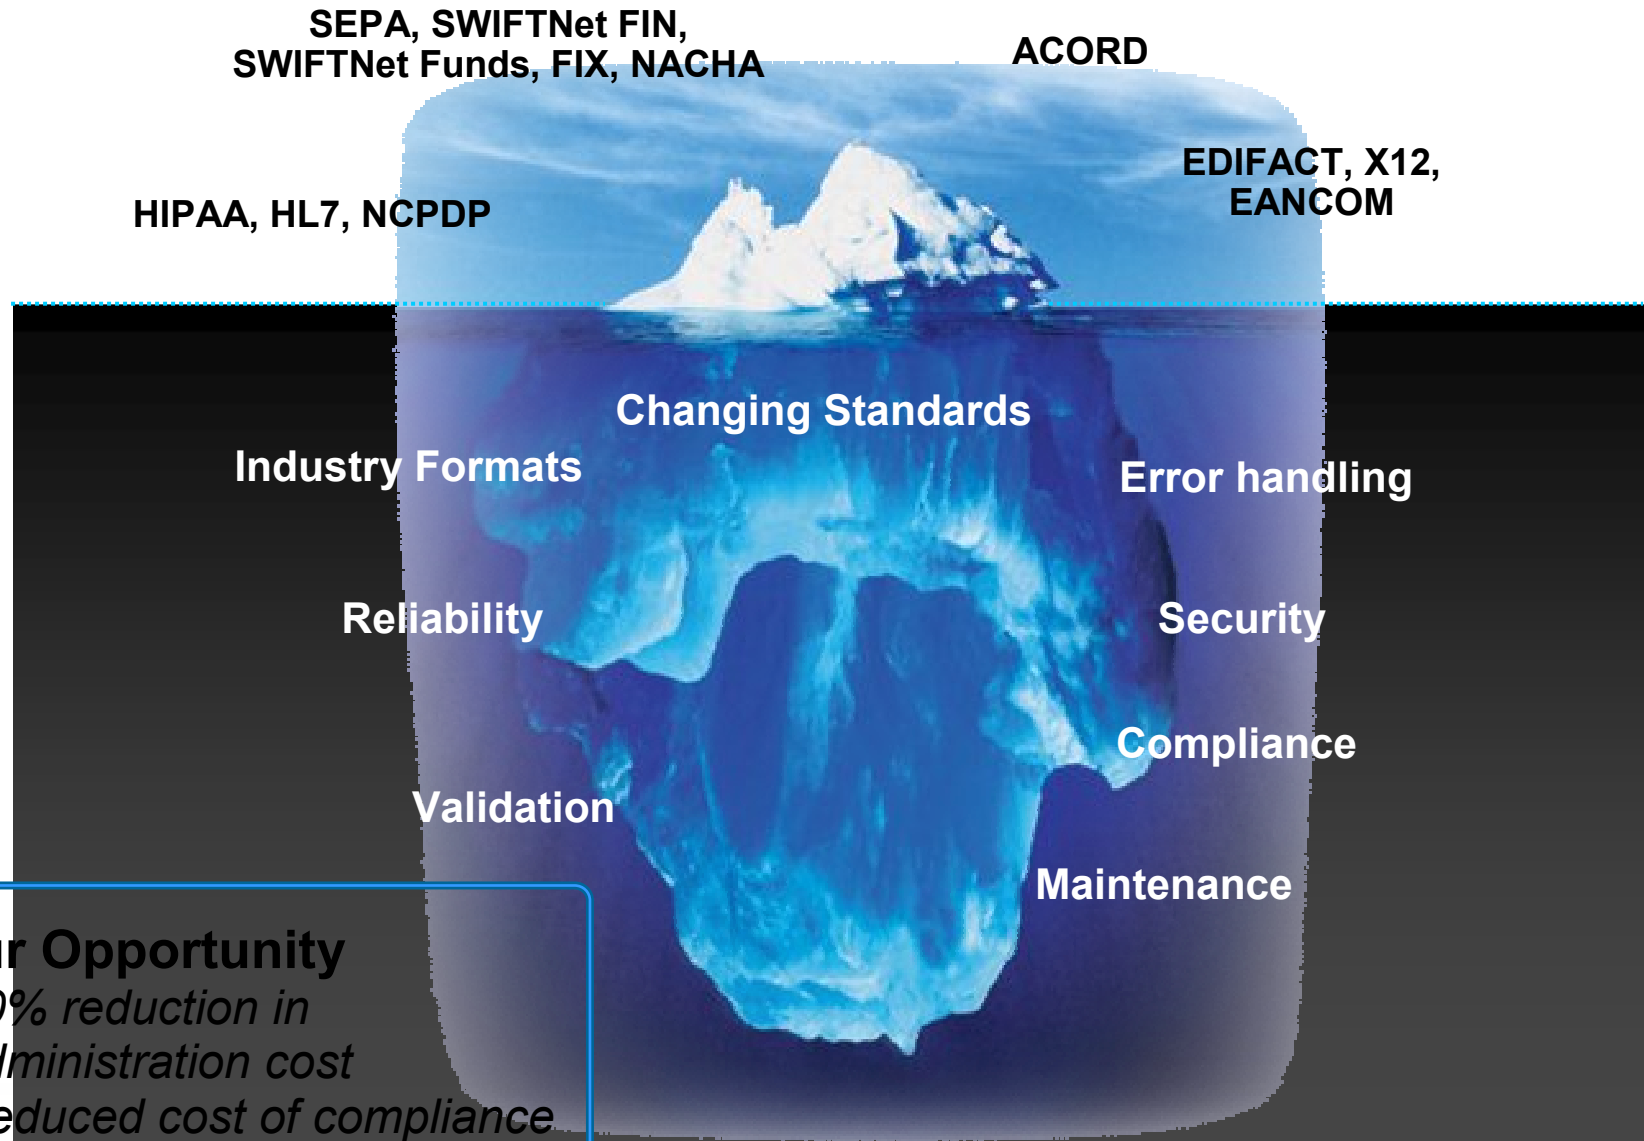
SEPA, SWIFTNet FIN, SWIFTNet Funds, FIX, NACHA

ACORD

EDIFACT, X12, EANCOM

HIPAA, HL7, NCPDP

Changing Standards

Industry Formats

Error handling

Reliability

Security

Compliance

Validation

Maintenance

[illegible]r Opportunity
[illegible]% reduction in
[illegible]ministration cost
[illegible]educed cost of compliance